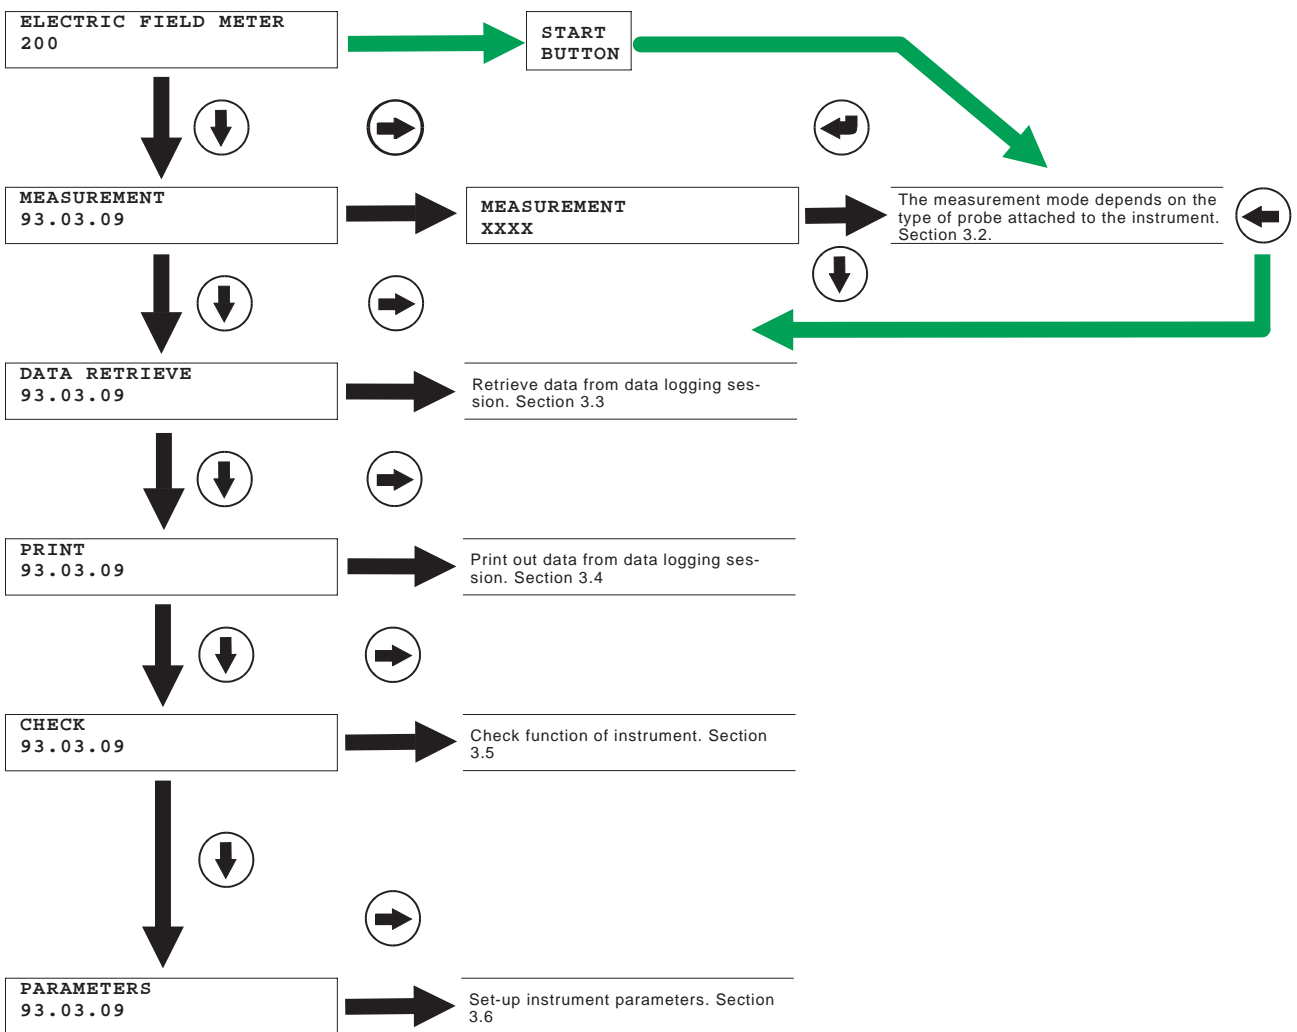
ELECTRIC FIELD METER
200

START
BUTTON

MEASUREMENT
93.03.09

MEASUREMENT
XXXX

The measurement mode depends on the type of probe attached to the instrument. Section 3.2.

DATA RETRIEVE
93.03.09

Retrieve data from data logging session. Section 3.3

PRINT
93.03.09

Print out data from data logging session. Section 3.4

CHECK
93.03.09

Check function of instrument. Section 3.5

PARAMETERS
93.03.09

Set-up instrument parameters. Section 3.6